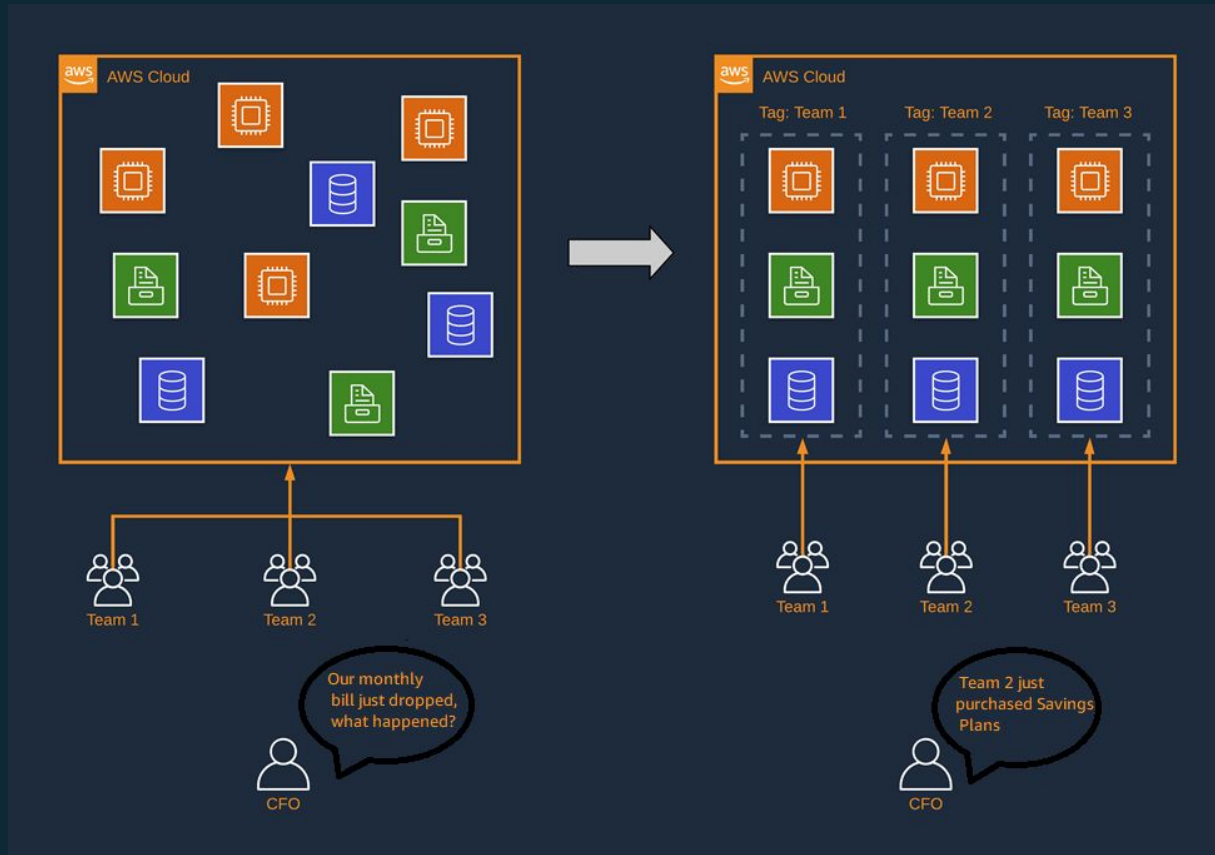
aws AWS Cloud

Team 1
Team 2
Team 3

Our monthly bill just dropped, what happened?

CFO

aws AWS Cloud

Tag: Team 1
Tag: Team 2
Tag: Team 3

Team 1
Team 2
Team 3

Team 2 just purchased Savings Plans

CFO